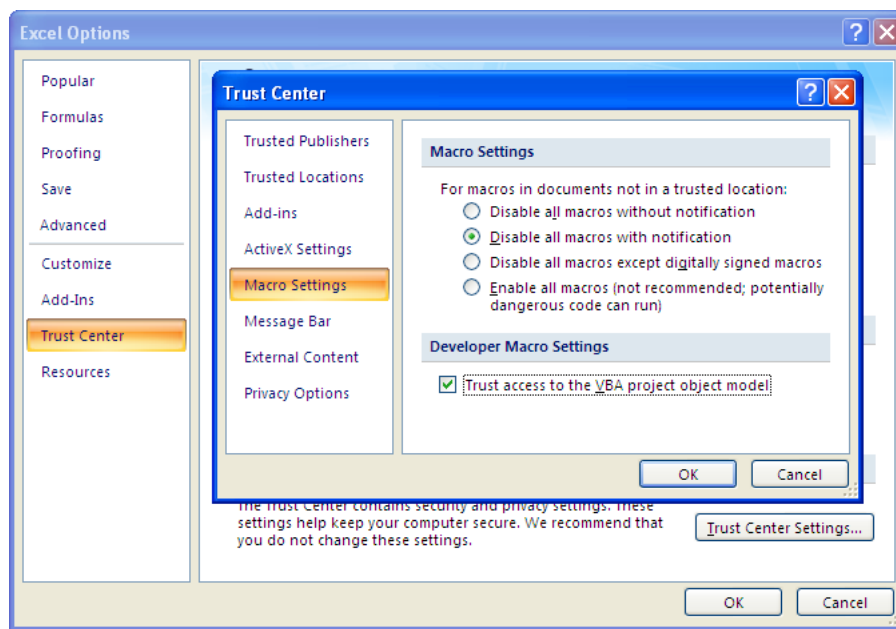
Excel Options

Popular
Formulas
Proofing
Save
Advanced
Customize
Add-Ins
Trust Center
Resources

Trust Center

Trusted Publishers
Trusted Locations
Add-ins
ActiveX Settings
Macro Settings
Message Bar
External Content
Privacy Options

Macro Settings

For macros in documents not in a trusted location:
Disable all macros without notification
Disable all macros with notification
Disable all macros except digitally signed macros
Enable all macros (not recommended; potentially dangerous code can run)

Developer Macro Settings

Trust access to the VBA project object model

OK
Cancel

The Trust Center contains security and privacy settings. These settings help keep your computer secure. We recommend that you do not change these settings.

Trust Center Settings...

OK
Cancel